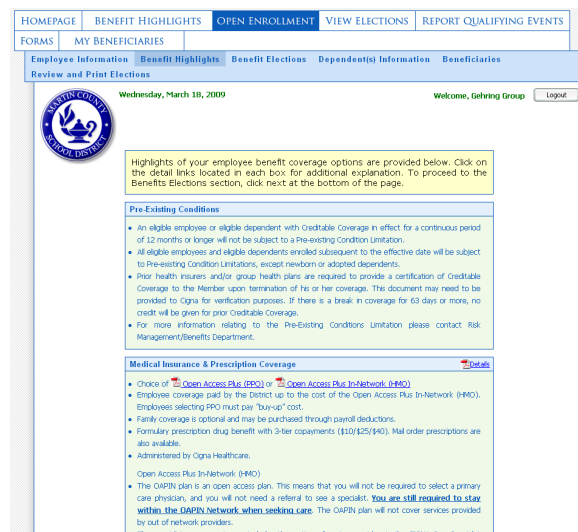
HOMEPAGE | BENEFIT HIGHLIGHTS | OPEN ENROLLMENT | VIEW ELECTIONS | REPORT QUALIFYING EVENTS
FORMS | MY BENEFICIARIES

Employee Information | Benefit Highlights | Benefit Elections | Dependent(s) Information | Beneficiaries
Review and Print Elections

MARTIN COUNTY SCHOOL DISTRICT

Wednesday, March 18, 2009

Welcome, Gehring Group

Logout

Highlights of your employee benefit coverage options are provided below. Click on the detail links located in each box for additional explanation. To proceed to the Benefits Elections section, click next at the bottom of the page.

Pre-Existing Conditions

- An eligible employee or eligible dependent with Creditable Coverage in effect for a continuous period of 12 months or longer will not be subject to a Pre-existing Condition Limitation.
- All eligible employees and eligible dependents enrolled subsequent to the effective date will be subject to Pre-existing Condition Limitations, except newborn or adopted dependents.
- Prior health insurers and/or group health plans are required to provide a certification of Creditable Coverage to the Member upon termination of his or her coverage. This document may need to be provided to Cigna for verification purposes. If there is a break in coverage for 63 days or more, no credit will be given for prior Creditable Coverage.
- For more information relating to the Pre-Existing Conditions Limitation please contact Risk Management/Benefits Department.

Medical Insurance & Prescription Coverage

Details

- Choice of Open Access Plus (PPO) or Open Access Plus In-Network (HMO)
- Employee coverage paid by the District up to the cost of the Open Access Plus In-Network (HMO). Employees selecting PPO must pay "buy-up" cost.
- Family coverage is optional and may be purchased through payroll deductions.
- Formulary prescription drug benefit with 3-tier copayments ($10/$25/$40). Mail order prescriptions are also available.
- Administered by Cigna Healthcare.

Open Access Plus In-Network (HMO)

- The OAPIN plan is an open access plan. This means that you will not be required to select a primary care physician, and you will not need a referral to see a specialist. You are still required to stay within the OAPIN Network when seeking care. The OAPIN plan will not cover services provided by out of network providers.